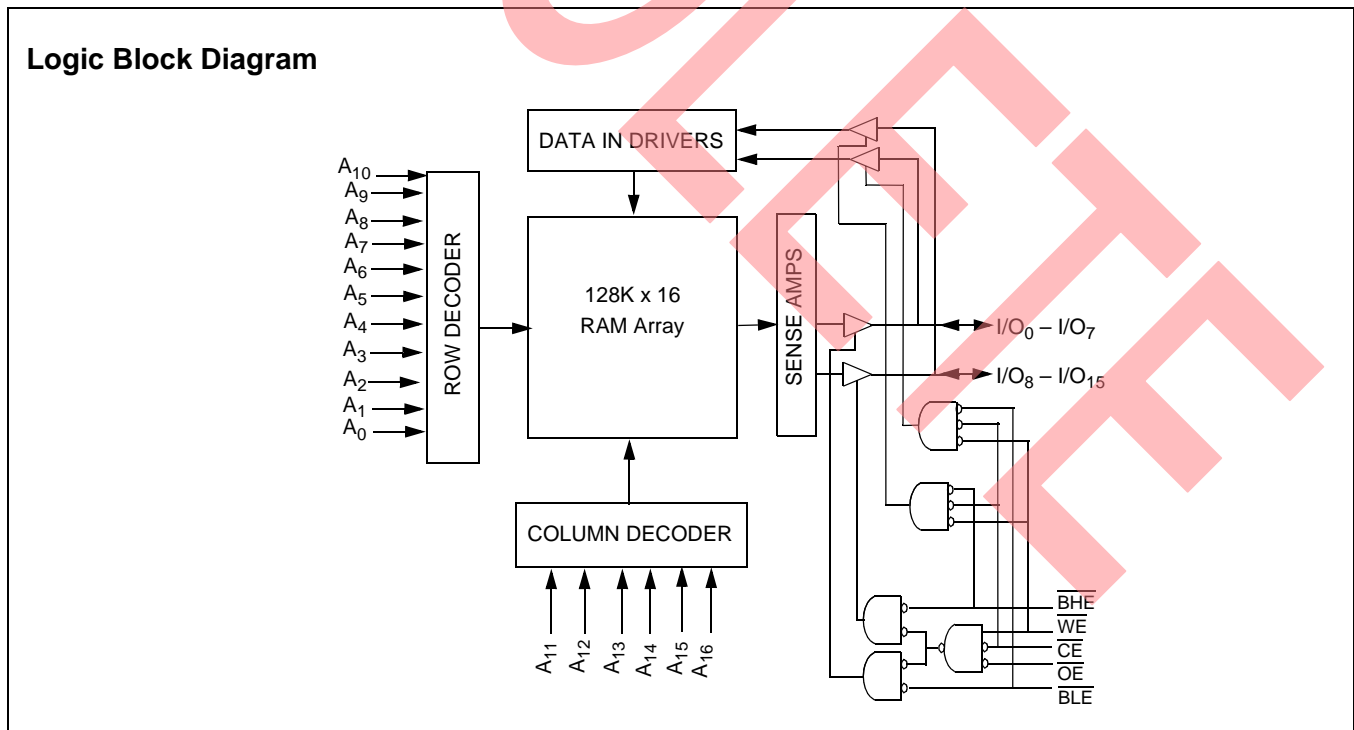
Logic Block Diagram

DATA IN DRIVERS

$A_{10}$
$A_9$
$A_8$
$A_7$
$A_6$
$A_5$
$A_4$
$A_3$
$A_2$
$A_1$
$A_0$

ROW DECODER

128K x 16
RAM Array

SENSE AMPS

$I/O_0 - I/O_7$

$I/O_8 - I/O_{15}$

COLUMN DECODER

$A_{11}$ $A_{12}$ $A_{13}$ $A_{14}$ $A_{15}$ $A_{16}$

$\overline{BHE}$
$\overline{WE}$
$\overline{CE}$
$\overline{OE}$
$\overline{BLE}$